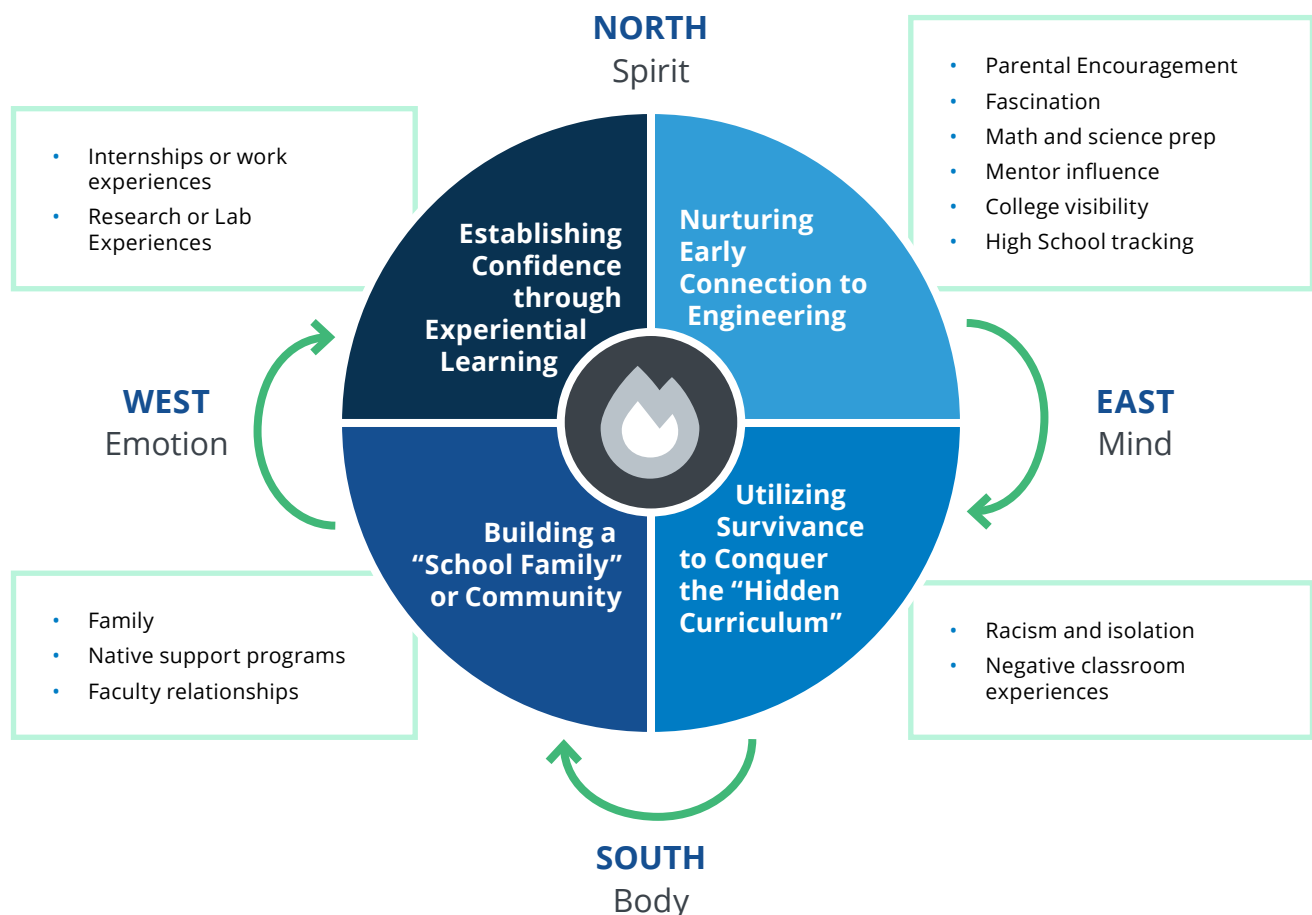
NORTH
Spirit

• Parental Encouragement
• Fascination
• Math and science prep
• Mentor influence
• College visibility
• High School tracking

• Internships or work experiences
• Research or Lab Experiences

Establishing Confidence through Experiential Learning

Nurturing Early Connection to Engineering

WEST
Emotion

EAST
Mind

Building a "School Family" or Community

Utilizing Survivance to Conquer the "Hidden Curriculum"

• Family
• Native support programs
• Faculty relationships

• Racism and isolation
• Negative classroom experiences

SOUTH
Body